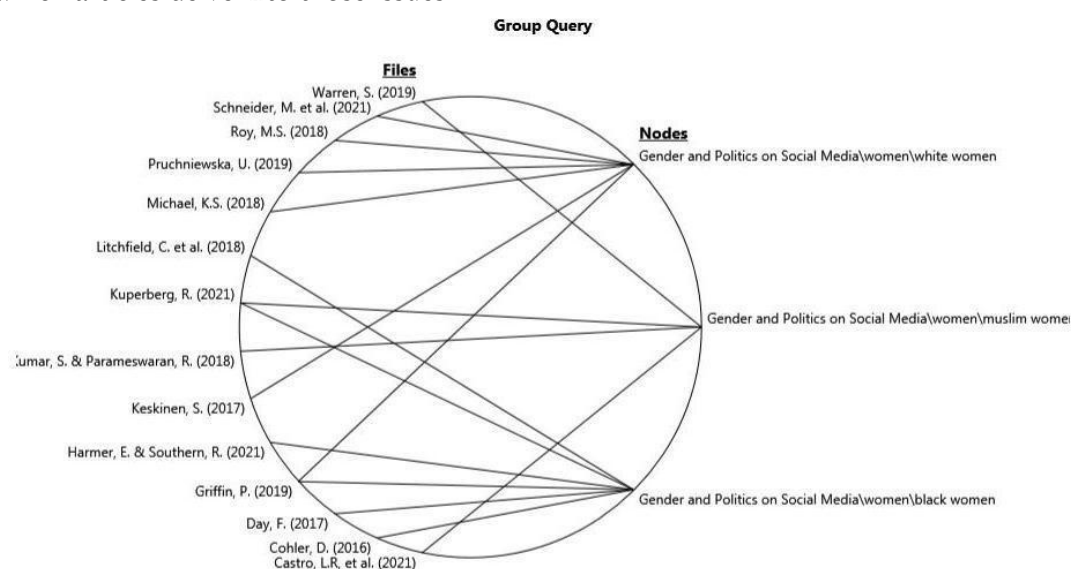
Group Query

Files

Warren, S. (2019)
Schneider, M. et al. (2021)
Roy, M.S. (2018)
Pruchniewska, U. (2019)
Michael, K.S. (2018)
Litchfield, C. et al. (2018)
Kuperberg, R. (2021)
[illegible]umar, S. & Parameswaran, R. (2018)
Keskinen, S. (2017)
Harmer, E. & Southern, R. (2021)
Griffin, P. (2019)
Day, F. (2017)
Cohler, D. (2016)
Castro, L.R. et al. (2021)

Nodes

Gender and Politics on Social Media\women\white women
Gender and Politics on Social Media\women\muslim wome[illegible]
Gender and Politics on Social Media\women\black women